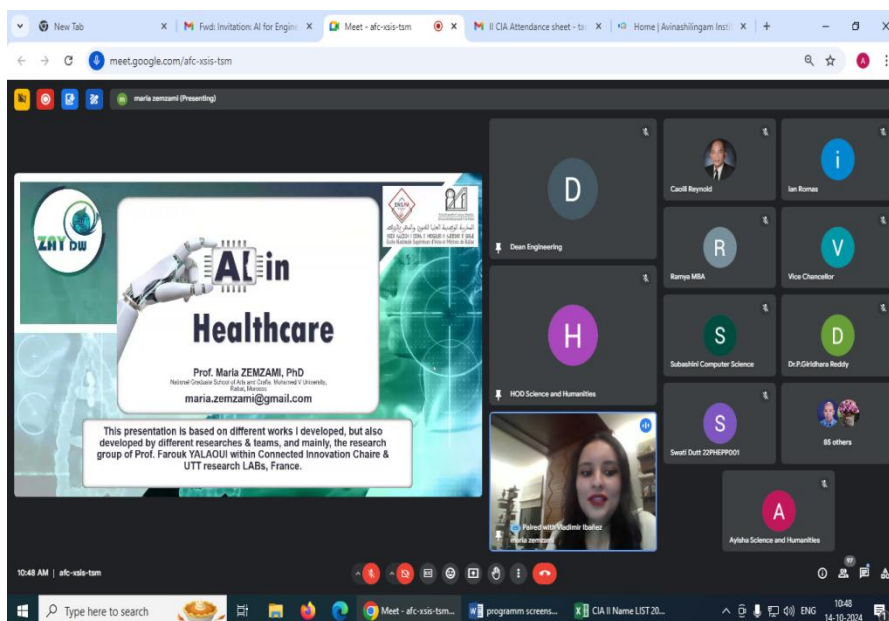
New Tab
Fwd: Invitation: AI for Engine
Meet - afc-xsis-tsm
II CIA Attendance sheet - ta
Home | Avinashilingam Insti
meet.google.com/afc-xsis-tsm

maria zemzami (Presenting)

ZAY bw
ENSAM

AI in Healthcare

Prof. Maria ZEMZAMI, PhD
National Graduate School of Arts and Crafts, Mohammed V University, Rabat, Morocco
maria.zemzami@gmail.com

This presentation is based on different works I developed, but also developed by different researches & teams, and mainly, the research group of Prof. Farouk YALAOUI within Connected Innovation Chaire & UTT research LABs, France.

D
Dean Engineering
Caolli Reynold
i
Ian Romas
R
Ramya MBA
V
Vice Chancellor
H
HOD Science and Humanities
S
Subashini Computer Science
D
Dr.P.Giridhara Reddy
S
Swati Dutt 22PHEPP001
85 others
Paired with Vladimir Ibañez
maria zemzami
A
Aylsha Science and Humanities

10:48 AM | afc-xsis-tsm

Type here to search
Meet - afc-xsis-tsm...
programm screens...
CIA II Name LIST 20...
ENG
10:48
14-10-2024